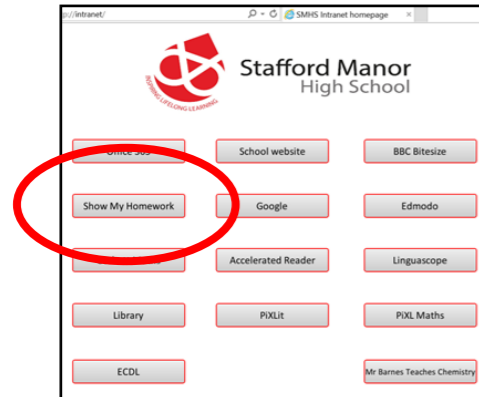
p://intranet/

SMHS Intranet homepage

INSPIRING LIFELONG LEARNING

Stafford Manor High School

Office 365

School website

BBC Bitesize

Show My Homework

Google

Edmodo

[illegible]

Accelerated Reader

Linguascope

Library

PiXLit

PiXL Maths

ECDL

Mr Barnes Teaches Chemistry